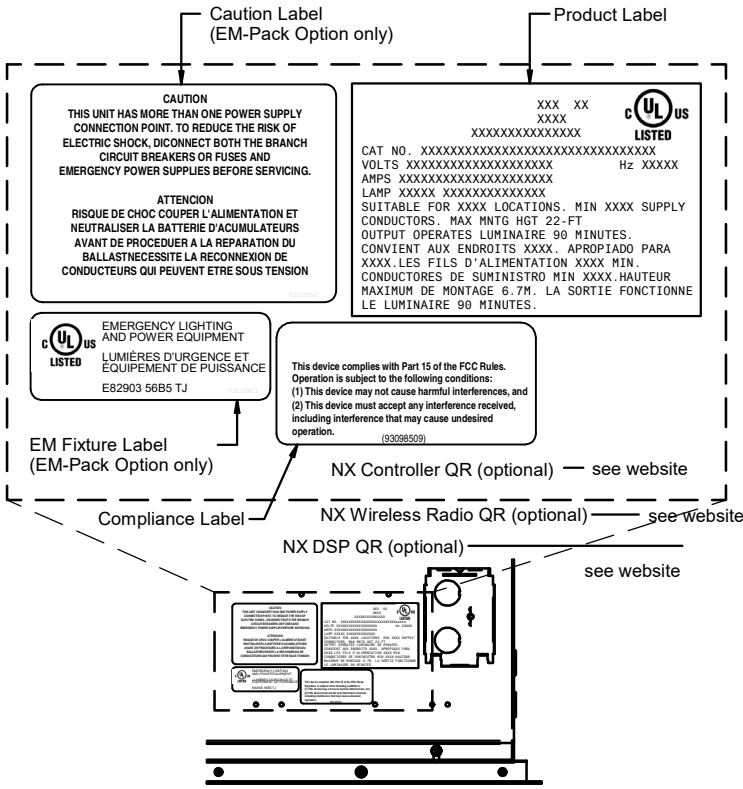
Caution Label
(EM-Pack Option only)

Product Label

CAUTION
THIS UNIT HAS MORE THAN ONE POWER SUPPLY CONNECTION POINT. TO REDUCE THE RISK OF ELECTRIC SHOCK, DICONNECT BOTH THE BRANCH CIRCUIT BREAKERS OR FUSES AND EMERGENCY POWER SUPPLIES BEFORE SERVICING.

ATTENCION
RISQUE DE CHOC COUPER L'ALIMENTATION ET NEUTRALISER LA BATTERIE D'ACUMULATEURS AVANT DE PROCEDUER A LA REPARATION DU BALLASTNECESSITE LA RECONNEXION DE CONDUCTEURS QUI PEUVENT ETRE SOUS TENSION

XXX XX
XXXX
XXXXXXXXXXXXXXX

c UL us
LISTED

CAT NO. XXXXXXXXXXXXXXXXXXXXXXXXXXXXXXXXX
VOLTS XXXXXXXXXXXXXXXXXXXX Hz XXXXX
AMPS XXXXXXXXXXXXXXXXXXXXX
LAMP XXXXX XXXXXXXXXXXXXXX
SUITABLE FOR XXXX LOCATIONS. MIN XXXX SUPPLY CONDUCTORS. MAX MNTG HGT 22-FT
OUTPUT OPERATES LUMINAIRE 90 MINUTES.
CONVIENT AUX ENDROITS XXXX. APROPIADO PARA XXXX.LES FILS D'ALIMENTATION XXXX MIN.
CONDUCTORES DE SUMINISTRO MIN XXXX.HAUTEUR MAXIMUM DE MONTAGE 6.7M. LA SORTIE FONCTIONNE LE LUMINAIRE 90 MINUTES.

c UL us
LISTED
EMERGENCY LIGHTING AND POWER EQUIPMENT
LUMIÈRES D'URGENCE ET ÉQUIPEMENT DE PUISSANCE
E82903 56B5 TJ

This device complies with Part 15 of the FCC Rules. Operation is subject to the following conditions:
(1) This device may not cause harmful interferences, and
(2) This device must accept any interference received, including interference that may cause undesired operation.
(93098509)

EM Fixture Label
(EM-Pack Option only)

NX Controller QR (optional) — see website

Compliance Label

NX Wireless Radio QR (optional) — see website

NX DSP QR (optional) — see website